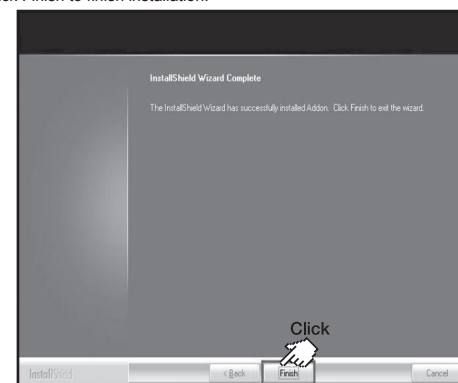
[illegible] Finish to finish installation.

InstallShield Wizard Complete

The InstallShield Wizard has successfully installed Addon. Click Finish to exit the wizard.

Click

InstallShield

< Back

Finish

Cancel